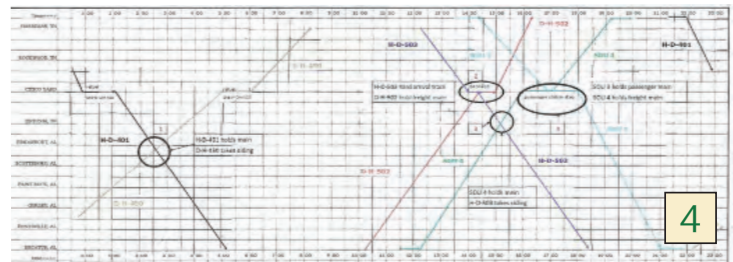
N-D-503

N-D-401

D-H-502

N-D-401

N-D-401 holds main
D-H-404 takes siding

N-D-503 hold amid track
D-H-402 holds freight main

SOU-4 holds passenger main
SOU-4 holds freight main

N-D-503

D-H-502

SOU-4 holds main
H-D-503 takes siding

1

2

3

4

5

4